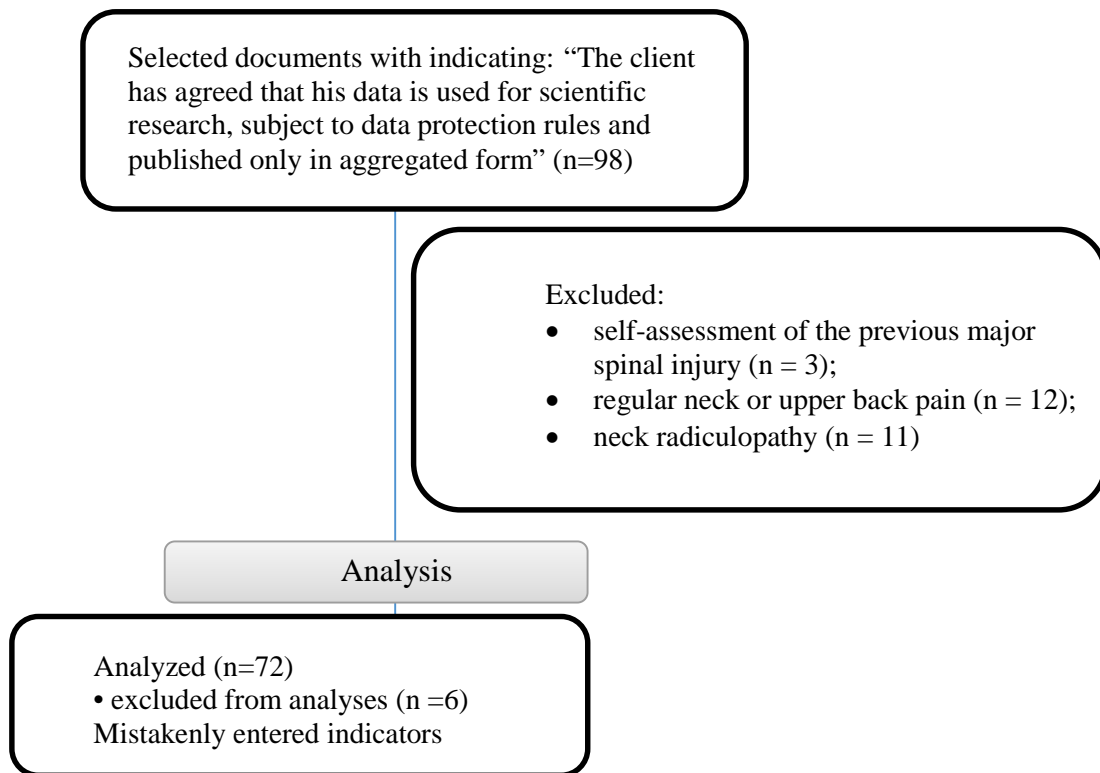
Selected documents with indicating: “The client has agreed that his data is used for scientific research, subject to data protection rules and published only in aggregated form” (n=98)

Excluded:
- self-assessment of the previous major spinal injury (n = 3);
- regular neck or upper back pain (n = 12);
- neck radiculopathy (n = 11)

Analysis

Analyzed (n=72)
• excluded from analyses (n =6)
Mistakenly entered indicators